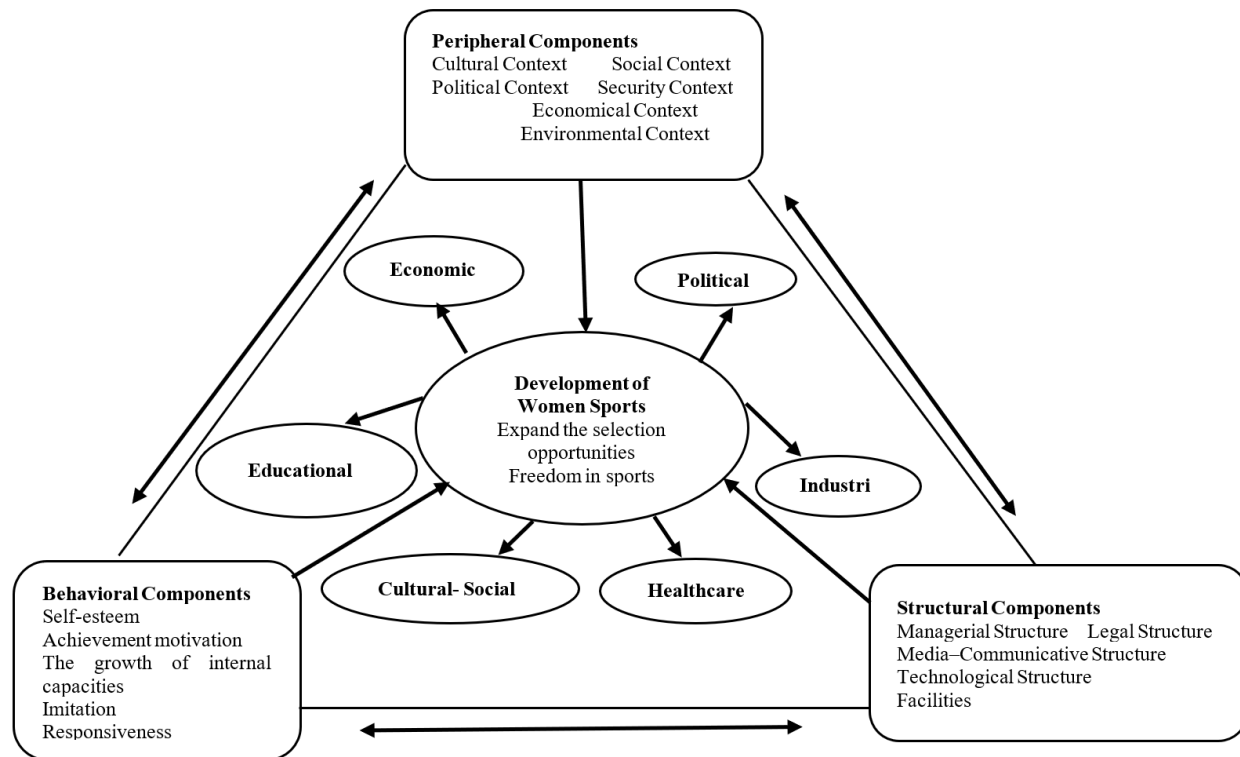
Peripheral Components
Cultural Context Social Context
Political Context Security Context
Economical Context
Environmental Context

Economic

Political

Development of Women Sports
Expand the selection opportunities
Freedom in sports

Educational

Industri

Cultural- Social

Healthcare

Behavioral Components
Self-esteem
Achievement motivation
The growth of internal capacities
Imitation
Responsiveness

Structural Components
Managerial Structure Legal Structure
Media–Communicative Structure
Technological Structure
Facilities